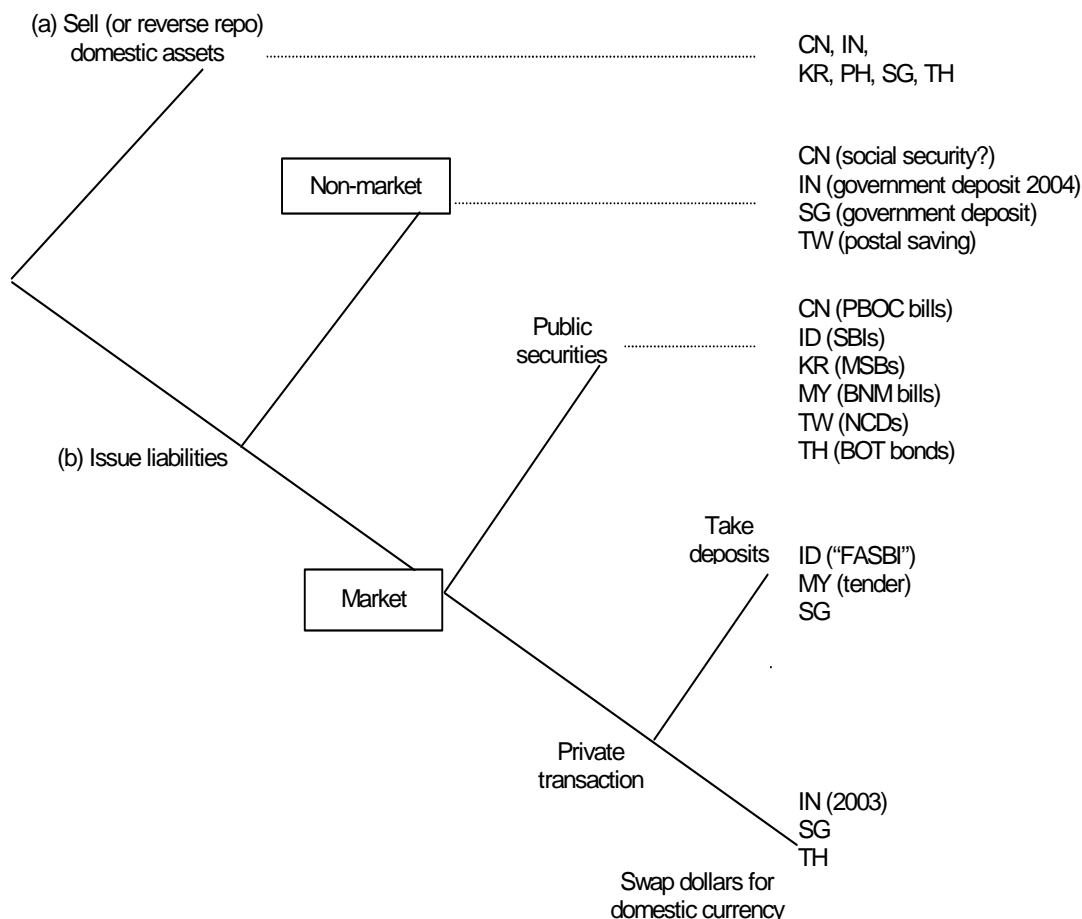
(a) Sell (or reverse repo) domestic assets

CN, IN,
KR, PH, SG, TH

Non-market

CN (social security?)
IN (government deposit 2004)
SG (government deposit)
TW (postal saving)

Public securities

CN (PBOC bills)
ID (SBIs)
KR (MSBs)
MY (BNM bills)
TW (NCDs)
TH (BOT bonds)

(b) Issue liabilities

Take deposits

ID ("FASBI")
MY (tender)
SG

Market

Private transaction

IN (2003)
SG
TH

Swap dollars for domestic currency